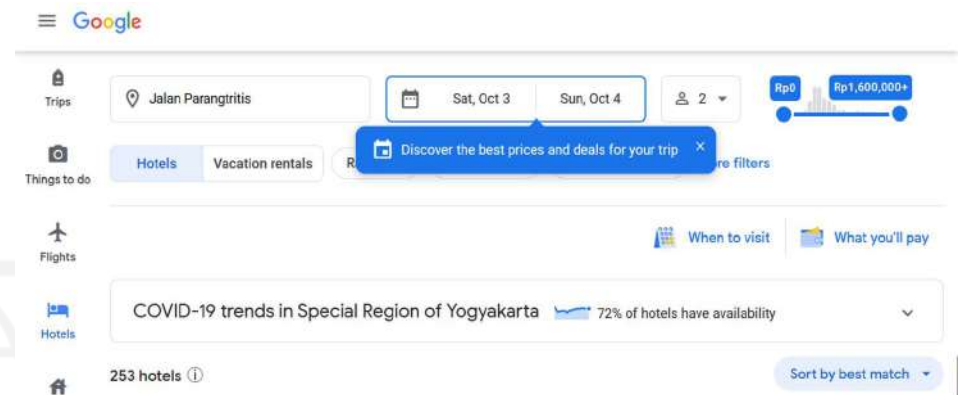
Google

Trips

Jalan Parangtritis

Sat, Oct 3

Sun, Oct 4

2

Rp0

Rp1,600,000+

Things to do

Hotels

Vacation rentals

R

Discover the best prices and deals for your trip

×

re filters

Flights

When to visit

What you'll pay

Hotels

COVID-19 trends in Special Region of Yogyakarta

72% of hotels have availability

253 hotels

Sort by best match